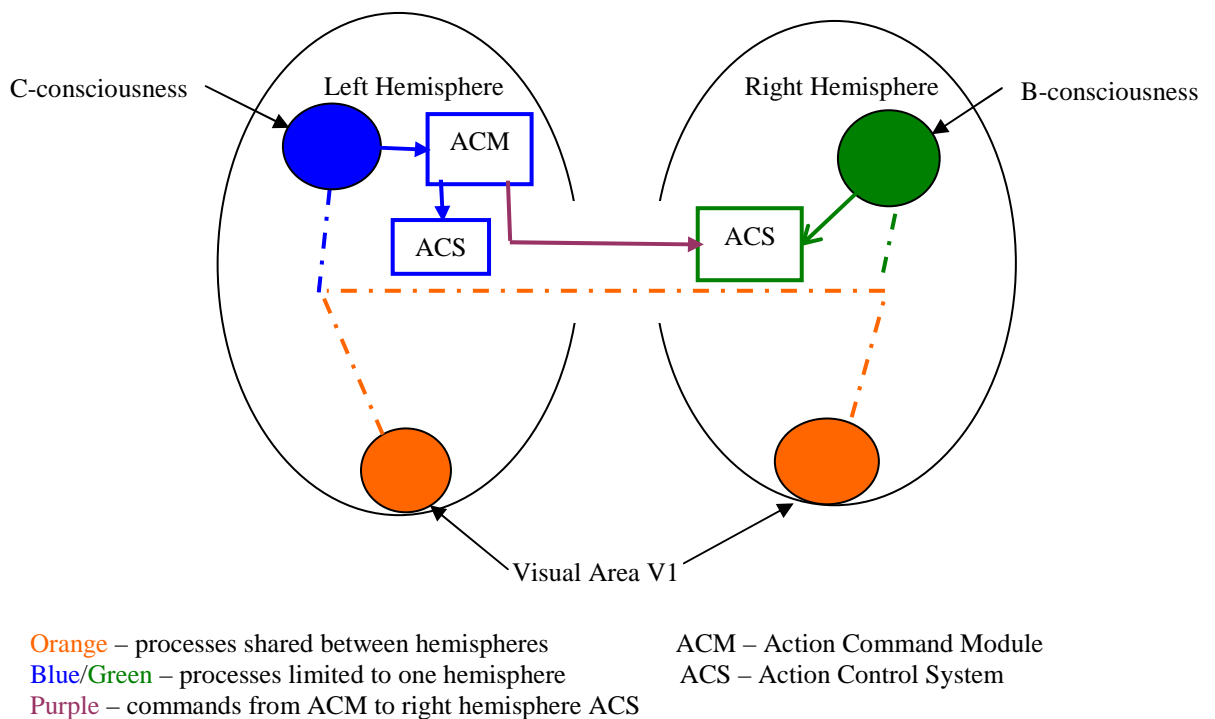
C-consciousness

Left Hemisphere

Right Hemisphere

B-consciousness

ACM

ACS

ACS

Visual Area V1

Orange – processes shared between hemispheres
Blue/Green – processes limited to one hemisphere
Purple – commands from ACM to right hemisphere ACS

ACM – Action Command Module
ACS – Action Control System